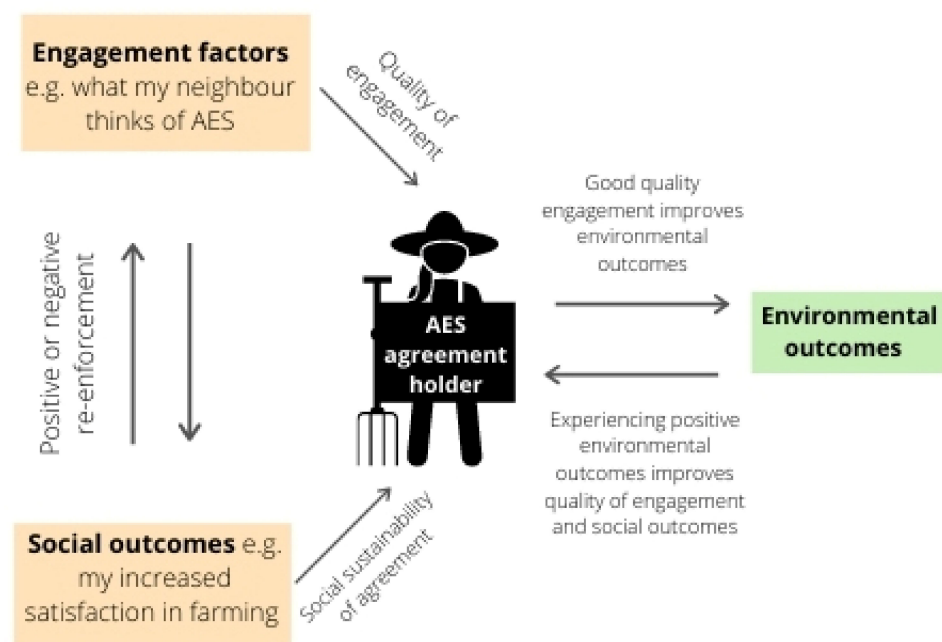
Engagement factors e.g. what my neighbour thinks of AES

Quality of engagement

Good quality engagement improves environmental outcomes

Positive or negative re-enforcement

AES agreement holder

Environmental outcomes

Experiencing positive environmental outcomes improves quality of engagement and social outcomes

Social outcomes e.g. my increased satisfaction in farming

Social sustainability of agreement